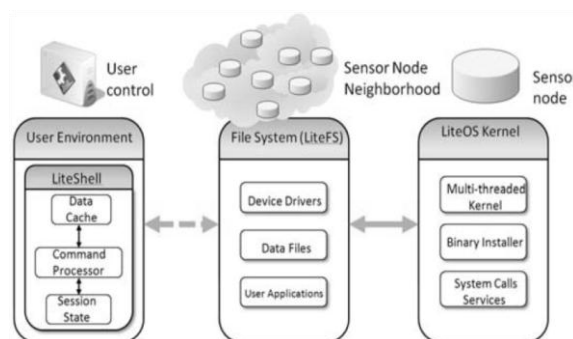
User control

Sensor Node Neighborhood

Senso node

User Environment

LiteShell

Data Cache

Command Processor

Session State

File System (LiteFS)

Device Drivers

Data Files

User Applications

LiteOS Kernel

Multi-threaded Kernel

Binary Installer

System Calls Services